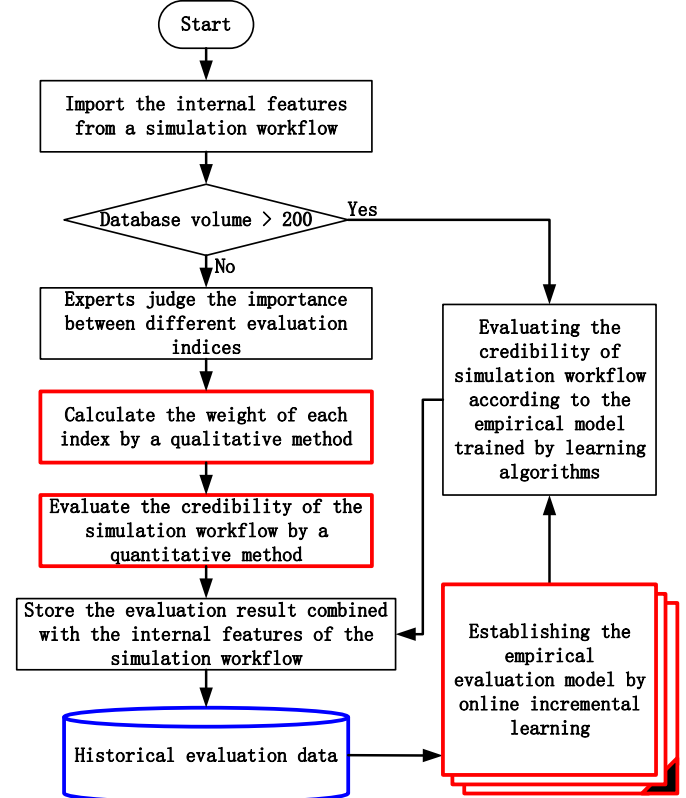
Start

Import the internal features from a simulation workflow

Database volume > 200

Yes

No

Experts judge the importance between different evaluation indices

Calculate the weight of each index by a qualitative method

Evaluate the credibility of the simulation workflow by a quantitative method

Store the evaluation result combined with the internal features of the simulation workflow

Historical evaluation data

Evaluating the credibility of simulation workflow according to the empirical model trained by learning algorithms

Establishing the empirical evaluation model by online incremental learning